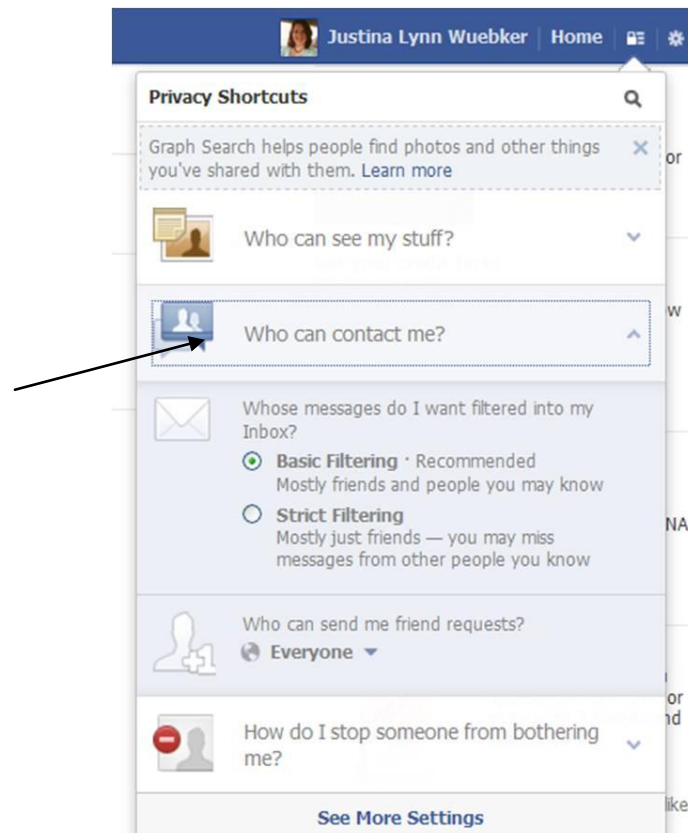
Justina Lynn Wuebker | Home

Privacy Shortcuts

Graph Search helps people find photos and other things you've shared with them. Learn more

Who can see my stuff?

Who can contact me?

Whose messages do I want filtered into my Inbox?

Basic Filtering · Recommended
Mostly friends and people you may know

Strict Filtering
Mostly just friends — you may miss messages from other people you know

Who can send me friend requests?

Everyone

How do I stop someone from bothering me?

See More Settings